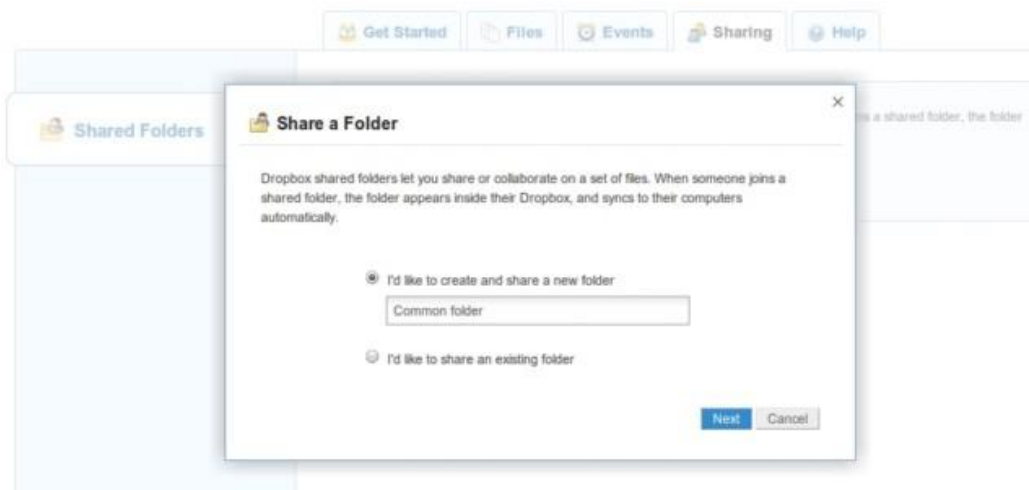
Get Started Files Events Sharing Help

Shared Folders

s a shared folder, the folder

Share a Folder

×

Dropbox shared folders let you share or collaborate on a set of files. When someone joins a shared folder, the folder appears inside their Dropbox, and syncs to their computers automatically.

I'd like to create and share a new folder

Common folder

I'd like to share an existing folder

Next Cancel